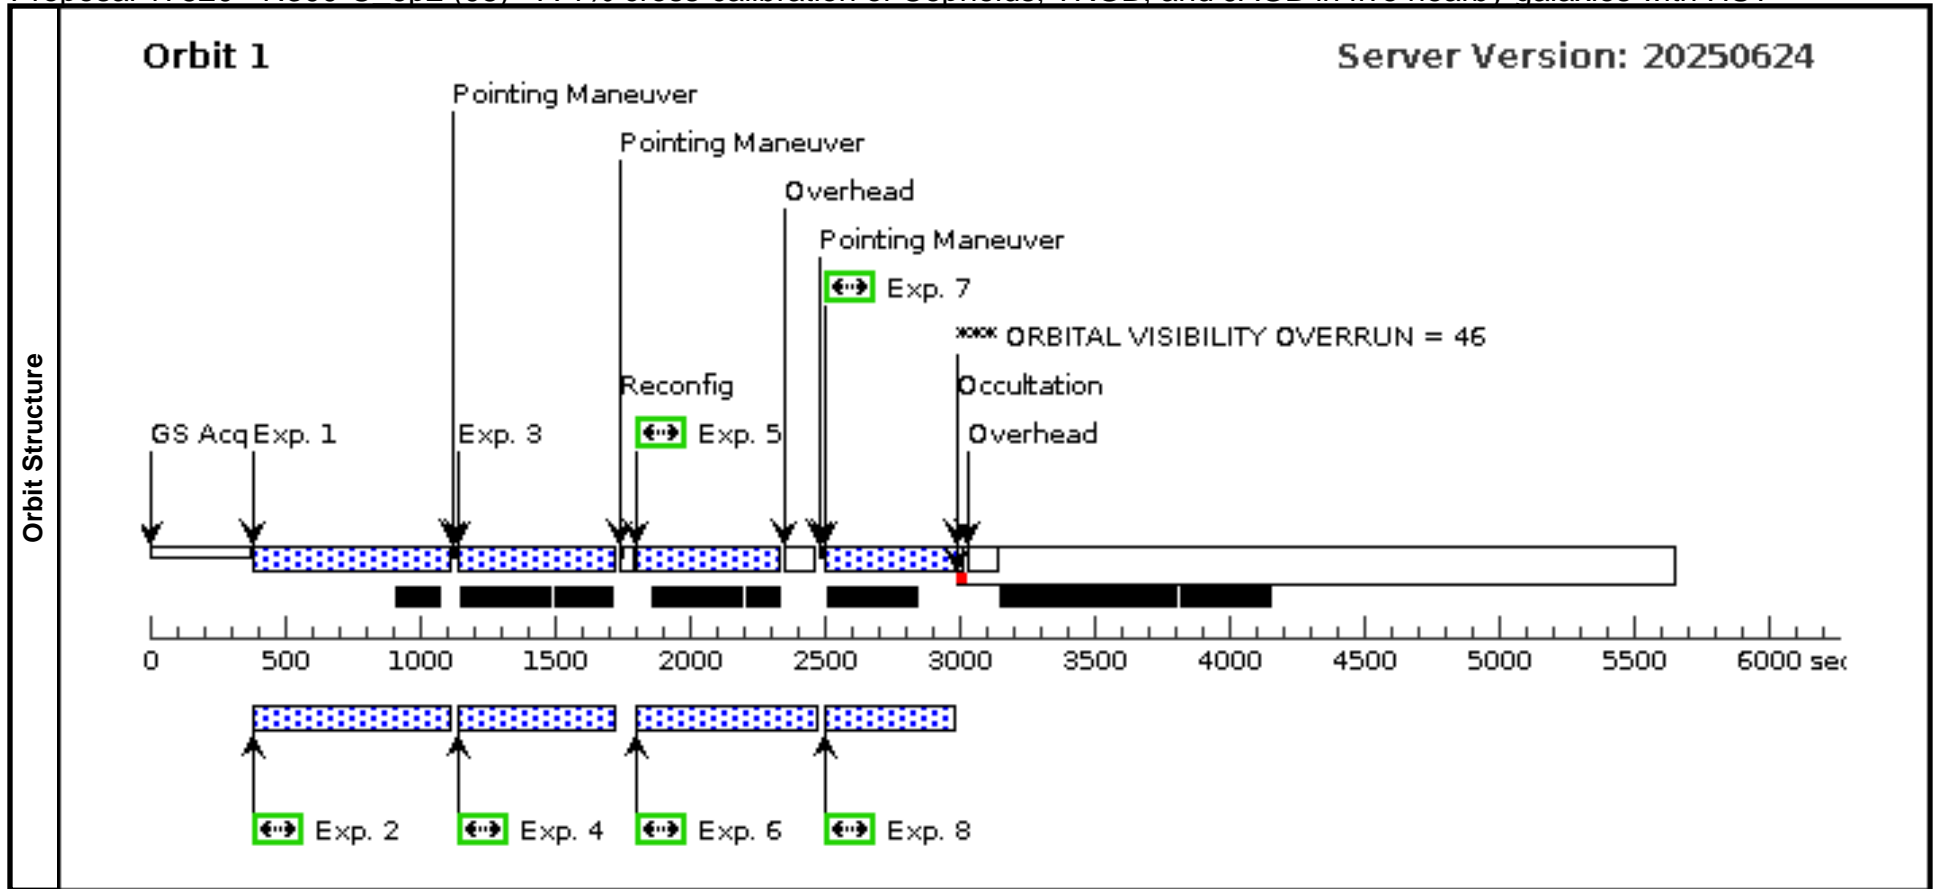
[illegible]

Orbit Structure

Orbit 1

Server Version: 20250624

Pointing Maneuver

Pointing Maneuver

Overhead

Pointing Maneuver

Exp. 7

*** ORBITAL VISIBILITY OVERRUN = 46

Reconfig

Occultation

GS Acq Exp. 1

Exp. 3

Exp. 5

Overhead

0 500 1000 1500 2000 2500 3000 3500 4000 4500 5000 5500 6000 sec

Exp. 2

Exp. 4

Exp. 6

Exp. 8